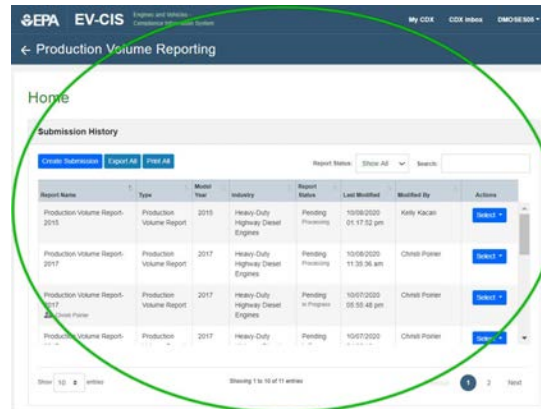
EPA EV-CIS Engines and Vehicles Compliance Information System

My CDX CDX Inbox DMOSES05

← Production Volume Reporting

Home

Submission History

Create Submission Export All Print All

Report Status: Show All Search:

| Report Name | Type | Model Year | Industry | Report Status | Last Modified | Modified By | Actions |
|---|---|---|---|---|---|---|---|
| Production Volume Report-2015 | Production Volume Report | 2015 | Heavy-Duty Highway Diesel Engines | Pending Processing | 10/08/2020 01:17:52 pm | Kelly Kacan | Select |
| Production Volume Report-2017 | Production Volume Report | 2017 | Heavy-Duty Highway Diesel Engines | Pending Processing | 10/08/2020 11:35:36 am | Christi Poirier | Select |
| Production Volume Report-2017 Christi Poirier | Production Volume Report | 2017 | Heavy-Duty Highway Diesel Engines | Pending In Progress | 10/07/2020 05:55:48 pm | Christi Poirier | Select |
| Production Volume Report- | Production | 2017 | Heavy-Duty | Pending | 10/07/2020 | Christi Poirier | Select |

Show 10 entries

Showing 1 to 10 of 11 entries

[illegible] 1 2 Next